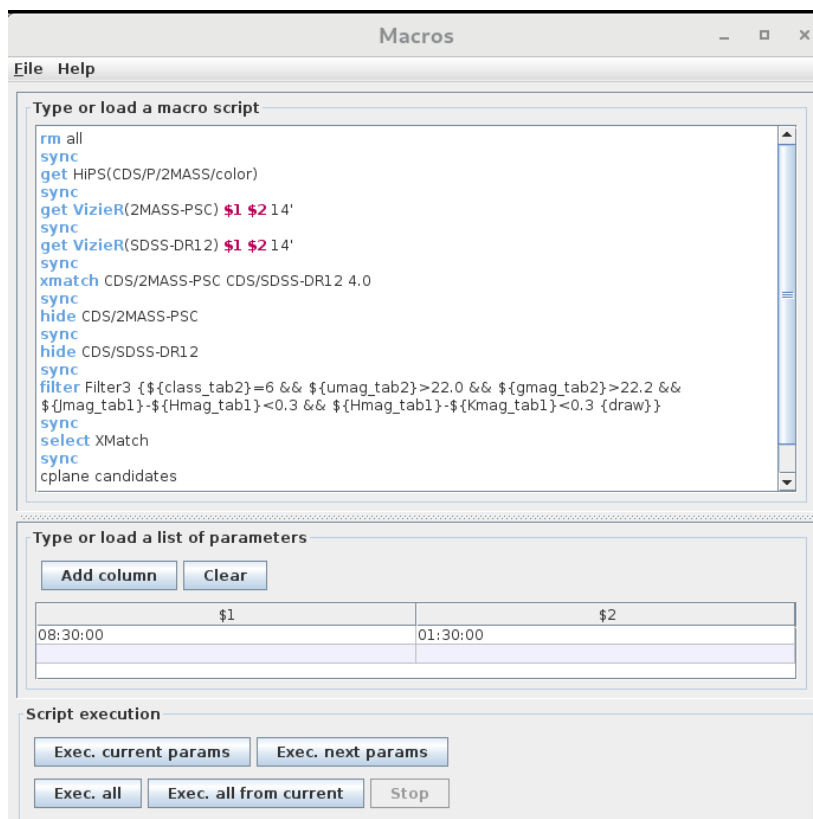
Macros

File Help

Type or load a macro script

rm all
sync
get HiPS(CDS/P/2MASS/color)
sync
get VizieR(2MASS-PSC) $1 $2 14'
sync
get VizieR(SDSS-DR12) $1 $2 14'
sync
xmatch CDS/2MASS-PSC CDS/SDSS-DR12 4.0
sync
hide CDS/2MASS-PSC
sync
hide CDS/SDSS-DR12
sync
filter Filter3 {${class_tab2}=6 && ${umag_tab2}>22.0 && ${gmag_tab2}>22.2 && ${Jmag_tab1}-${Hmag_tab1}<0.3 && ${Hmag_tab1}-${Kmag_tab1}<0.3 {draw}}
sync
select XMatch
sync
cplane candidates

Type or load a list of parameters

Add column Clear

| $1 | $2 |
|---|---|
| 08:30:00 | 01:30:00 |
| | |

Script execution

Exec. current params Exec. next params

Exec. all Exec. all from current Stop